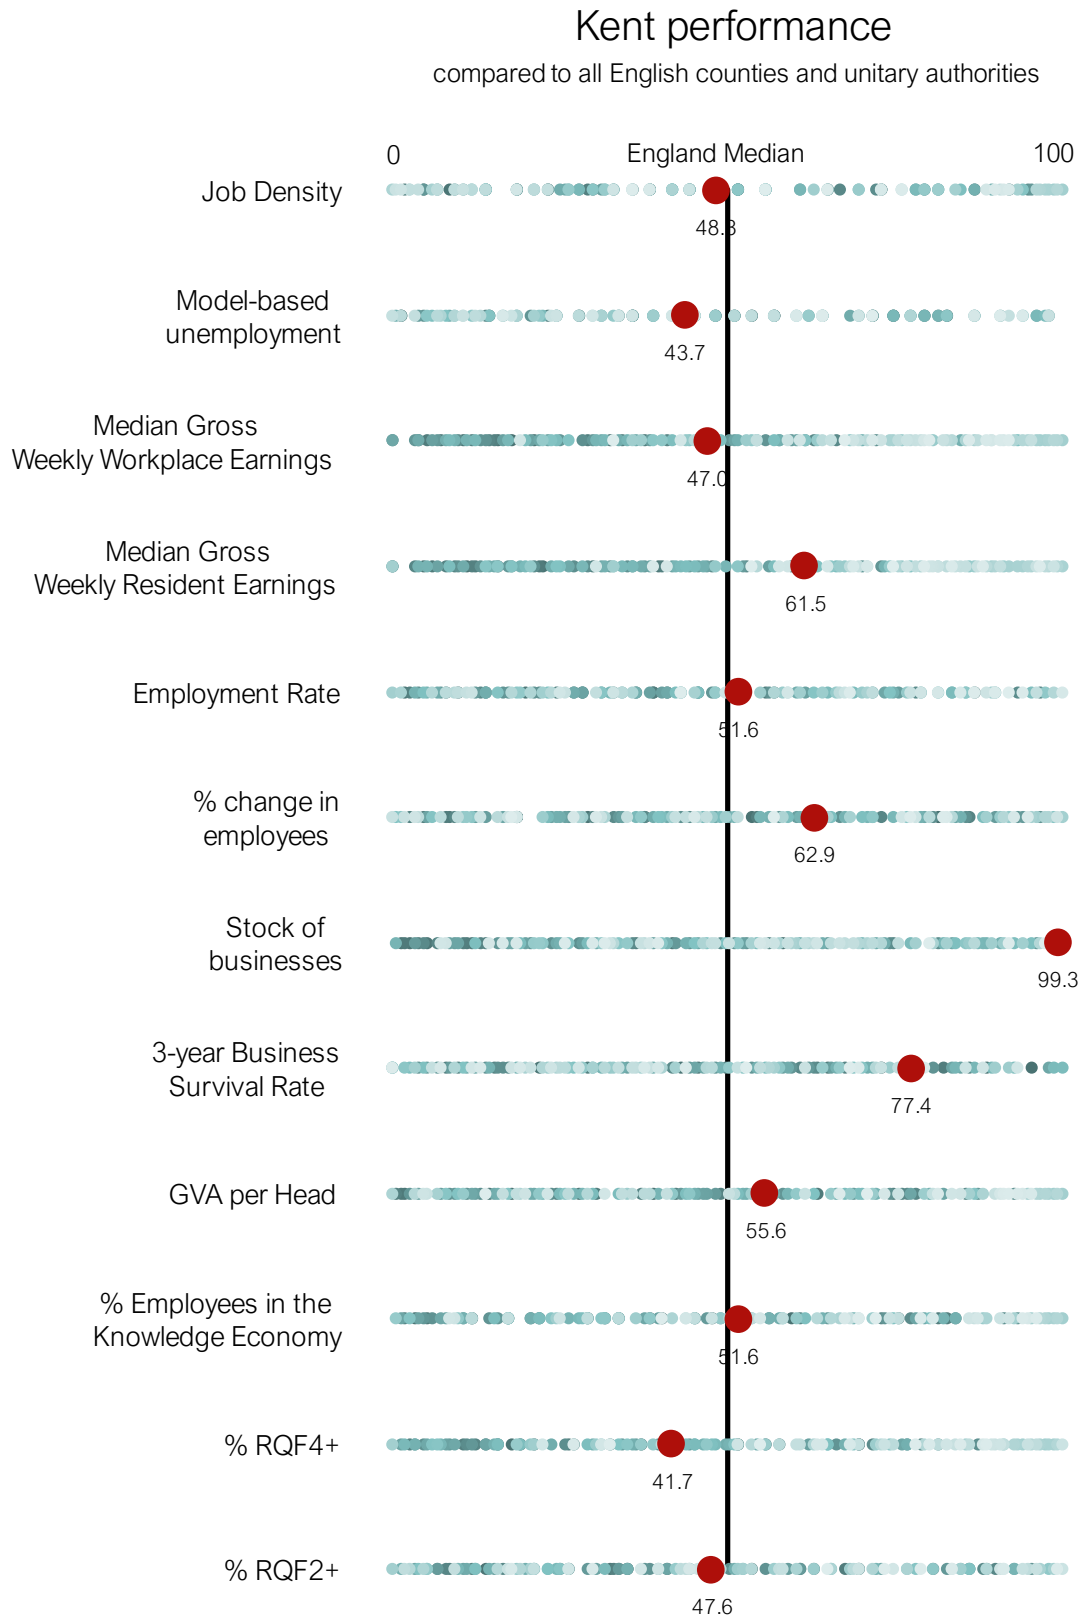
Kent performance

compared to all English counties and unitary authorities

0

England Median

100

Job Density

48.3

Model-based unemployment

43.7

Median Gross Weekly Workplace Earnings

47.0

Median Gross Weekly Resident Earnings

61.5

Employment Rate

51.6

% change in employees

62.9

Stock of businesses

99.3

3-year Business Survival Rate

77.4

GVA per Head

55.6

% Employees in the Knowledge Economy

51.6

% RQF4+

41.7

% RQF2+

47.6